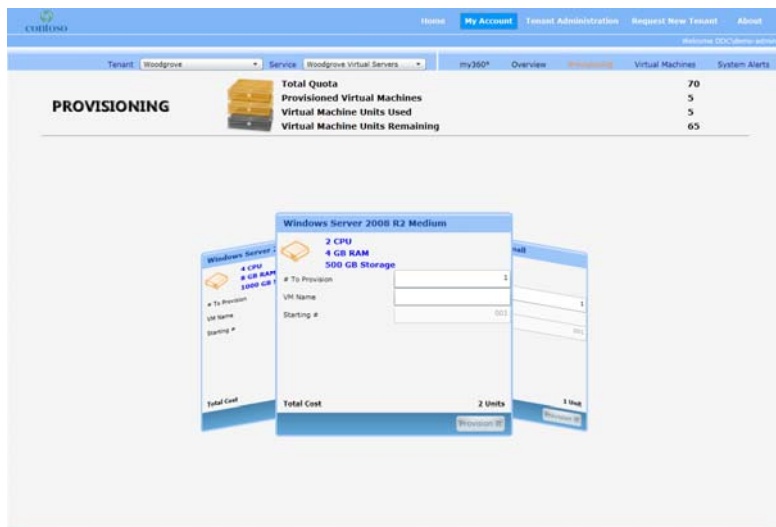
contoso

Home | My Account | Tenant Administration | Request New Tenant | About

Welcome ODC\demo-admin

Tenant Woodgrove | Service Woodgrove Virtual Servers | my360° | Overview | Provisioning | Virtual Machines | System Alerts

PROVISIONING

| | |
|---|---|
| Total Quota | 70 |
| Provisioned Virtual Machines | 5 |
| Virtual Machine Units Used | 5 |
| Virtual Machine Units Remaining | 65 |

Windows Server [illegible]
4 CPU
8 GB RAM
1000 GB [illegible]
# To Provision
VM Name
Starting #
Total Cost

Windows Server 2008 R2 Medium
2 CPU
4 GB RAM
500 GB Storage
# To Provision 1
VM Name
Starting # 001
Total Cost 2 Units
Provision It

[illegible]mall
1
001
1 Unit
Provision It